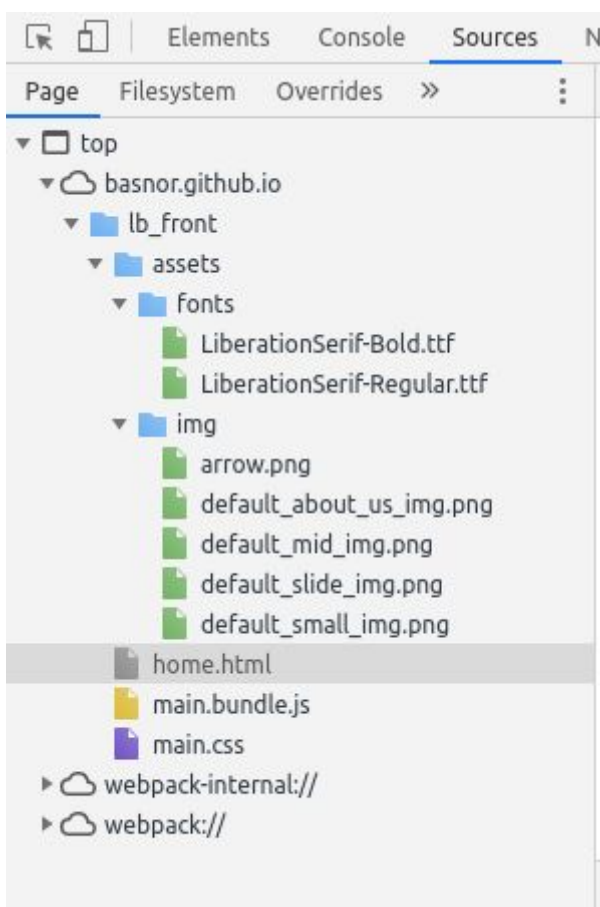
Elements Console Sources N

Page Filesystem Overrides »

top
basnor.github.io
lb_front
assets
fonts
LiberationSerif-Bold.ttf
LiberationSerif-Regular.ttf
img
arrow.png
default_about_us_img.png
default_mid_img.png
default_slide_img.png
default_small_img.png
home.html
main.bundle.js
main.css
webpack-internal://
webpack://